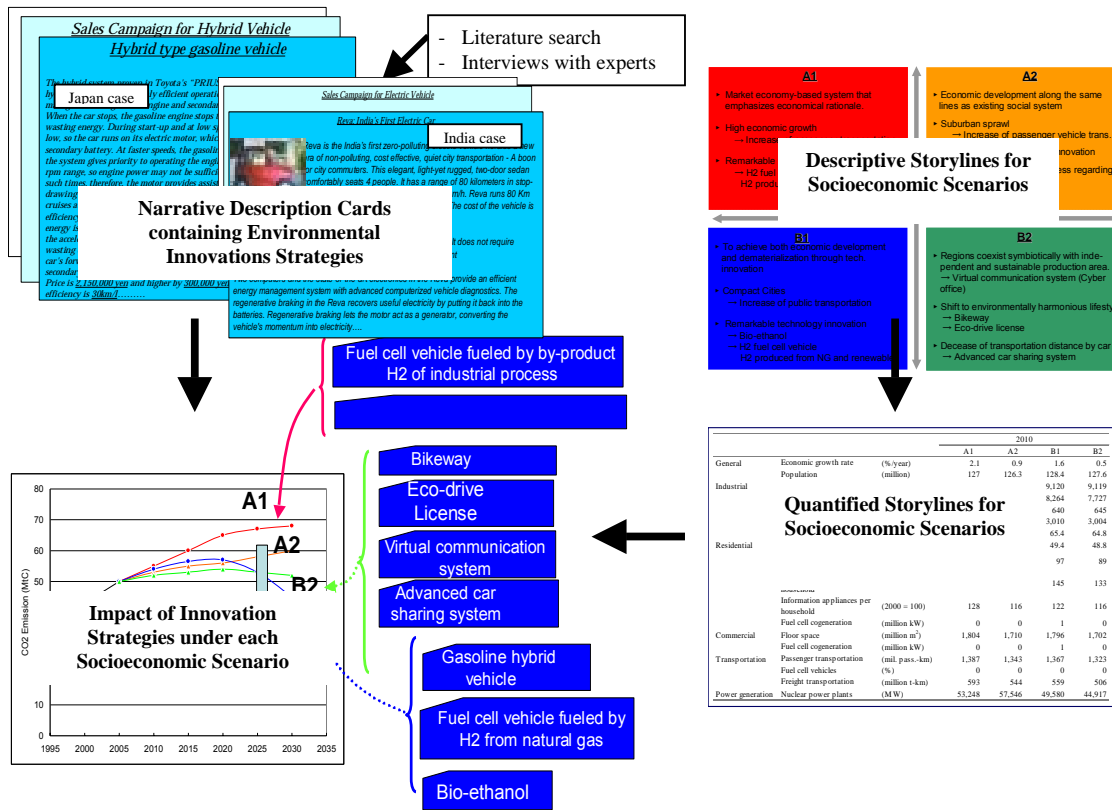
Sales Campaign for Hybrid Vehicle

Hybrid type gasoline vehicle

The hybrid system proven to Toyota's "PRIUS" hy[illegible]ly efficient operati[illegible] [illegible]gine and seconda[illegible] When the car stops, the gasoline engine stops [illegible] wasting energy. During start-up and at low s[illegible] low, so the car runs on its electric motor, whi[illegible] secondary battery. At faster speeds, the gasoli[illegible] the system gives priority to operating the engi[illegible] rpm range, so engine power may not be suffici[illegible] such times, therefore, the motor provides assis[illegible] drawing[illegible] cruises a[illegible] efficiency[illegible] energy is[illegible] the accele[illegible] wasting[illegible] car's for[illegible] secondar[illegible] Price is 2,150,000 yen and higher by 300,000 ye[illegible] efficiency is 30km/l………

Japan case

Sales Campaign for Electric Vehicle

Reva: India's First Electric Car

India case

Reva is the India's first zero-polluting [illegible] ew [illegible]ra of non-polluting, cost effective, quiet city transportation - A boon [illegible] for city commuters. This elegant, light-yet rugged, two-door sedan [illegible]omfortably seats 4 people. It has a range of 80 kilometers in stop-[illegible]m/h. Reva runs 80 Km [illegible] the cost of the vehicle is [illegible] it does not require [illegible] The computers and the state of the art electronics in the Reva provide an efficient energy management system with advanced computerized vehicle diagnostics. The regenerative braking in the Reva recovers useful electricity by putting it back into the batteries. Regenerative braking lets the motor act as a generator, converting the vehicle's momentum into electricity….

Narrative Description Cards containing Environmental Innovations Strategies

- Literature search
- Interviews with experts

A1
• Market economy-based system that emphasizes economical rationale.
• High economic growth
→ Increase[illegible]
• Remarkable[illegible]
→ H2 fuel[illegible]
H2 produc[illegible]

A2
• Economic development along the same lines as existing social system
• Suburban sprawl
→ Increase of passenger vehicle trans.
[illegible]nnovation
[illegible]ess regarding

Descriptive Storylines for Socioeconomic Scenarios

B1
• To achieve both economic development and dematerialization through tech. innovation
• Compact Cities
→ Increase of public transportation
• Remarkable technology innovation
→ Bio-ethanol
→ H2 fuel cell vehicle
H2 produced from NG and renewable

B2
• Regions coexist symbiotically with independent and sustainable production area.
→ Virtual communication system (Cyber office)
• Shift to environmentally harmonious lifesty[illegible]
→ Bikeway
→ Eco-drive license
• Decease of transportation distance by car
→ Advanced car sharing system

Fuel cell vehicle fueled by by-product H2 of industrial process

Bikeway

Eco-drive License

Virtual communication system

Advanced car sharing system

Gasoline hybrid vehicle

Fuel cell vehicle fueled by H2 from natural gas

Bio-ethanol

A1
A2
B2
80
70
60
50
10
0
CO2 Emission (MtC)
1995 2000 2005 2010 2015 2020 2025 2030 2035

Impact of Innovation Strategies under each Socioeconomic Scenario

Quantified Storylines for Socioeconomic Scenarios

| | | | 2010 | | | |
|---|---|---|---|---|---|---|
| | | | A1 | A2 | B1 | B2 |
| General | Economic growth rate | (% /year) | 2.1 | 0.9 | 1.6 | 0.5 |
| | Population | (million) | 127 | 126.3 | 128.4 | 127.6 |
| Industrial | | | | | 9,120 | 9,119 |
| | | | | | 8,264 | 7,727 |
| | | | | | 640 | 645 |
| | | | | | 3,010 | 3,004 |
| | | | | | 65.4 | 64.8 |
| Residential | | | | | 49.4 | 48.8 |
| | | | | | 97 | 89 |
| | household | | | | 145 | 133 |
| | Information appliances per household | (2000 = 100) | 128 | 116 | 122 | 116 |
| | Fuel cell cogeneration | (million kW) | 0 | 0 | 1 | 0 |
| Commercial | Floor space | (million m$^2$) | 1,804 | 1,710 | 1,796 | 1,702 |
| | Fuel cell cogeneration | (million kW) | 0 | 0 | 1 | 0 |
| Transportation | Passenger transportation | (mil. pass.-km) | 1,387 | 1,343 | 1,367 | 1,323 |
| | Fuel cell vehicles | (%) | 0 | 0 | 0 | 0 |
| | Freight transportation | (million t-km) | 593 | 544 | 559 | 506 |
| Power generation | Nuclear power plants | (MW) | 53,248 | 57,546 | 49,580 | 44,917 |